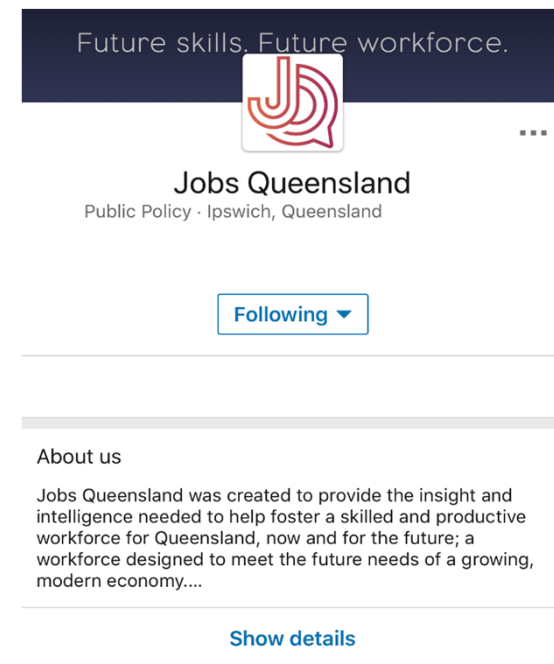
Future skills. Future workforce.

Jobs Queensland

Public Policy · Ipswich, Queensland

Following

About us

Jobs Queensland was created to provide the insight and intelligence needed to help foster a skilled and productive workforce for Queensland, now and for the future; a workforce designed to meet the future needs of a growing, modern economy....

Show details